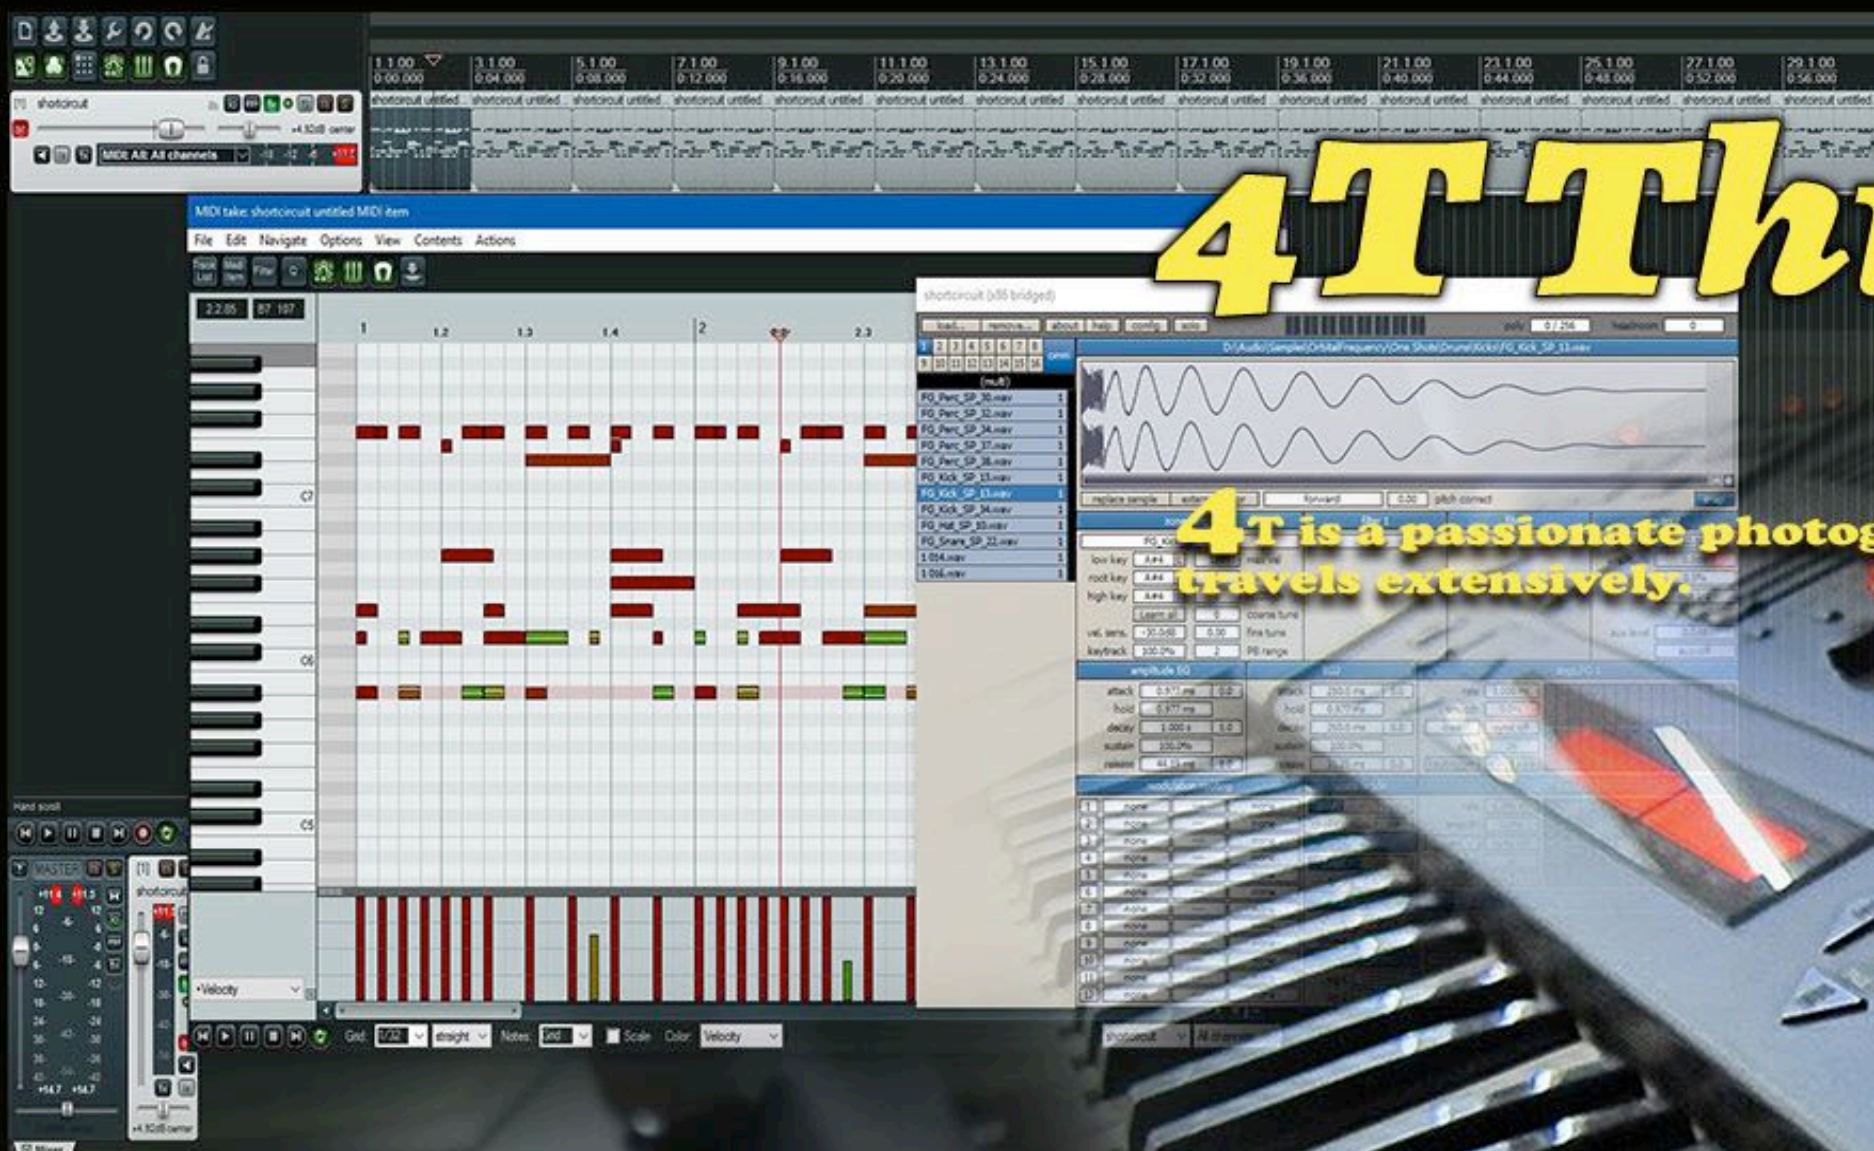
4T Th

4T is a passionate photog travels extensively.

1.1.00 0:00.000
3.1.00 0:04.000
5.1.00 0:08.000
7.1.00 0:12.000
9.1.00 0:16.000
11.1.00 0:20.000
13.1.00 0:24.000
15.1.00 0:28.000
17.1.00 0:32.000
19.1.00 0:36.000
21.1.00 0:40.000
23.1.00 0:44.000
25.1.00 0:48.000
27.1.00 0:52.000
29.1.00 0:56.000

shortcircuit
MIDI All: All channels

MIDI take: shortcircuit untitled MIDI item
File Edit Navigate Options View Contents Actions

2.2.85 87.107

1 1.2 1.3 1.4 2 2.3

C7 C6 C5

shortcircuit (x86 bridged)
load... remove... about help config solo

FG_Perc_SP_30.wav
FG_Perc_SP_32.wav
FG_Perc_SP_34.wav
FG_Perc_SP_37.wav
FG_Perc_SP_38.wav
FG_Kick_SP_13.wav
FG_Kick_SP_13.wav
FG_Kick_SP_34.wav
FG_Hat_SP_10.wav
FG_Snare_SP_22.wav
1 014.wav
1 016.wav

replace sample forward pitch correct
low key root key high key
vel. sens. keytrack
coarse tune fine tune PB range
amplitude EG
attack hold decay sustain release
modulation routing

Hand scroll
MASTER

Velocity

Grid: 1/32 straight Notes: grid Scale Color: Velocity

shortcircuit